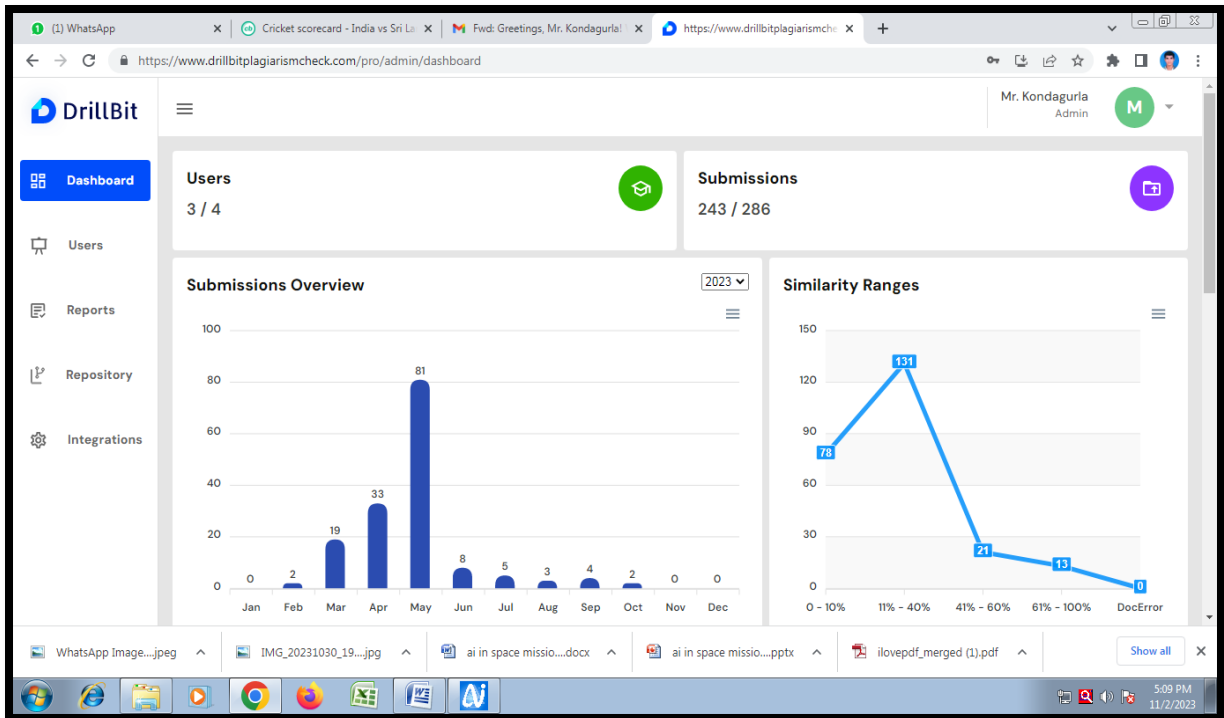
(1) WhatsApp
Cricket scorecard - India vs Sri La
Fwd: Greetings, Mr. Kondagurla!
https://www.drillbitplagiarismche
https://www.drillbitplagiarismcheck.com/pro/admin/dashboard

DrillBit
Mr. Kondagurla
Admin
M

Dashboard
Users
Reports
Repository
Integrations

Users
3 / 4

Submissions
243 / 286

Submissions Overview
2023

| Jan | Feb | Mar | Apr | May | Jun | Jul | Aug | Sep | Oct | Nov | Dec |
|---|---|---|---|---|---|---|---|---|---|---|---|
| 0 | 2 | 19 | 33 | 81 | 8 | 5 | 3 | 4 | 2 | 0 | 0 |

100
80
60
40
20
0

Similarity Ranges

| 0 - 10% | 11% - 40% | 41% - 60% | 61% - 100% | DocError |
|---|---|---|---|---|
| 78 | 131 | 21 | 13 | 0 |

150
120
90
60
30
0

WhatsApp Image....jpeg
IMG_20231030_19....jpg
ai in space missio....docx
ai in space missio....pptx
ilovepdf_merged (1).pdf
Show all

5:09 PM
11/2/2023